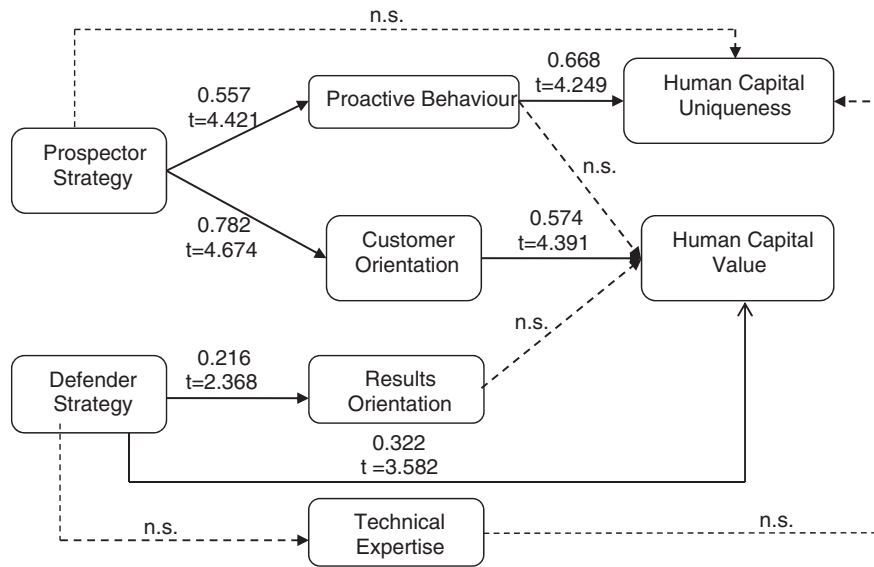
n.s.

0.557
t=4.421

Proactive Behaviour

0.668
t=4.249

Human Capital Uniqueness

Prospector Strategy

n.s.

0.782
t=4.674

Customer Orientation

0.574
t=4.391

Human Capital Value

n.s.

0.216
t=2.368

Defender Strategy

Results Orientation

0.322
t =3.582

n.s.

Technical Expertise

n.s.